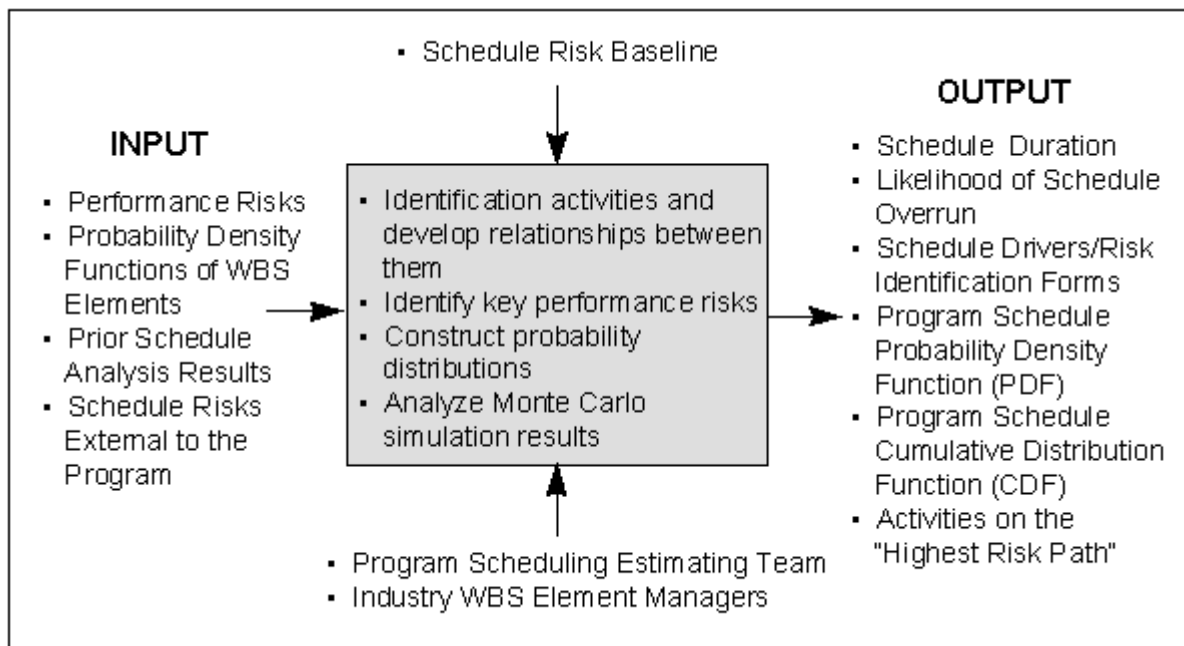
▪ Schedule Risk Baseline

INPUT

▪ Performance Risks
▪ Probability Density Functions of WBS Elements
▪ Prior Schedule Analysis Results
▪ Schedule Risks External to the Program

▪ Identification activities and develop relationships between them
▪ Identify key performance risks
▪ Construct probability distributions
▪ Analyze Monte Carlo simulation results

OUTPUT

▪ Schedule Duration
▪ Likelihood of Schedule Overrun
▪ Schedule Drivers/Risk Identification Forms
▪ Program Schedule Probability Density Function (PDF)
▪ Program Schedule Cumulative Distribution Function (CDF)
▪ Activities on the "Highest Risk Path"

▪ Program Scheduling Estimating Team
▪ Industry WBS Element Managers